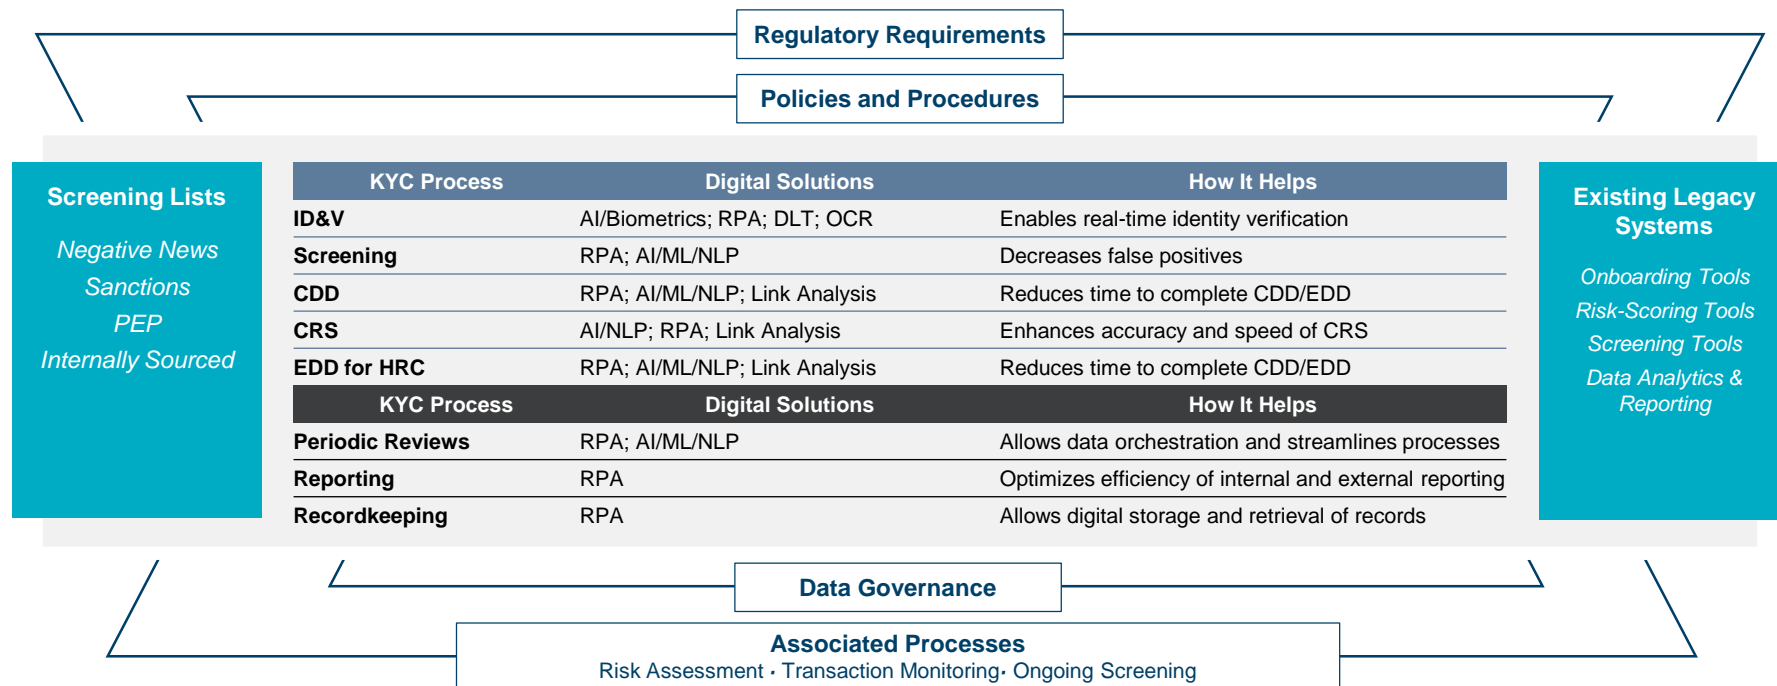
Regulatory Requirements

Policies and Procedures

Screening Lists

Negative News
Sanctions
PEP
Internally Sourced

| KYC Process | Digital Solutions | How It Helps |
|---|---|---|
| ID&V | AI/Biometrics; RPA; DLT; OCR | Enables real-time identity verification |
| Screening | RPA; AI/ML/NLP | Decreases false positives |
| CDD | RPA; AI/ML/NLP; Link Analysis | Reduces time to complete CDD/EDD |
| CRS | AI/NLP; RPA; Link Analysis | Enhances accuracy and speed of CRS |
| EDD for HRC | RPA; AI/ML/NLP; Link Analysis | Reduces time to complete CDD/EDD |

| KYC Process | Digital Solutions | How It Helps |
|---|---|---|
| Periodic Reviews | RPA; AI/ML/NLP | Allows data orchestration and streamlines processes |
| Reporting | RPA | Optimizes efficiency of internal and external reporting |
| Recordkeeping | RPA | Allows digital storage and retrieval of records |

Existing Legacy Systems

Onboarding Tools
Risk-Scoring Tools
Screening Tools
Data Analytics & Reporting

Data Governance

Associated Processes
Risk Assessment · Transaction Monitoring· Ongoing Screening